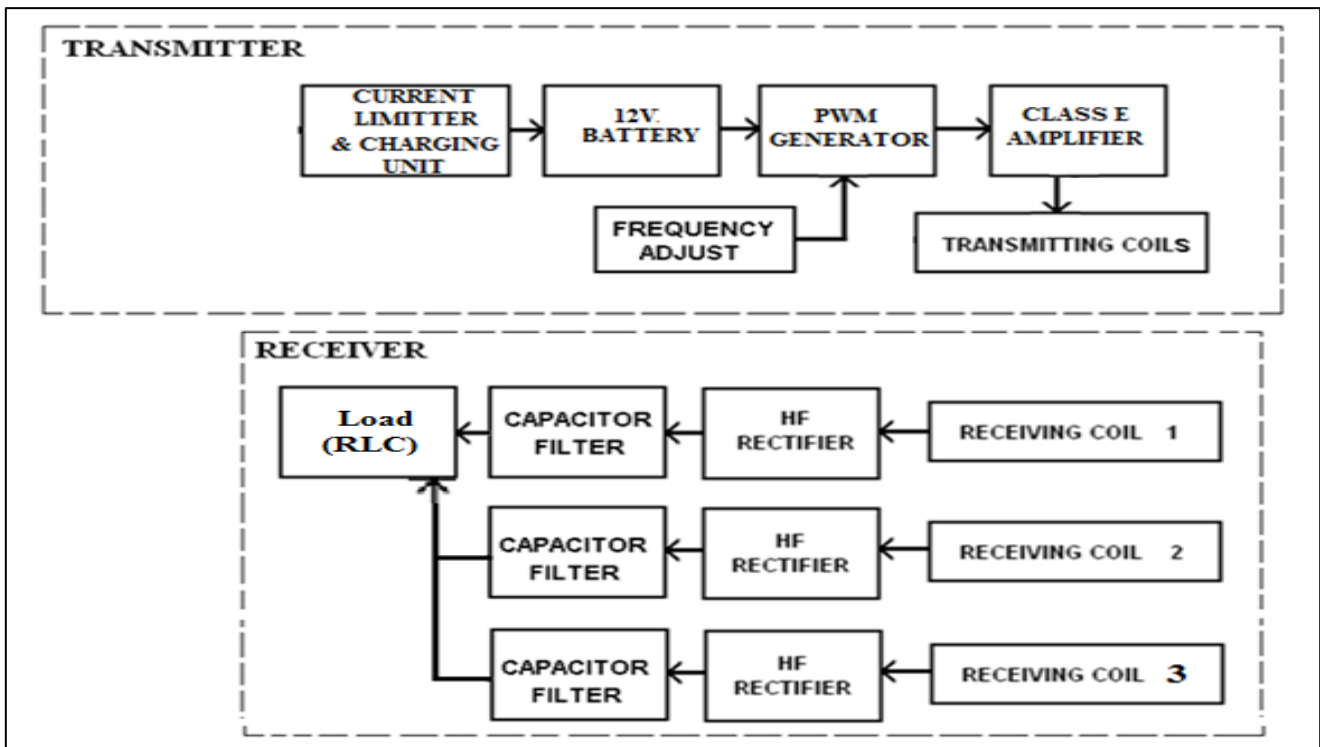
TRANSMITTER

CURRENT LIMITTER & CHARGING UNIT

12V. BATTERY

PWM GENERATOR

CLASS E AMPLIFIER

FREQUENCY ADJUST

TRANSMITTING COILS

RECEIVER

Load (RLC)

CAPACITOR FILTER

HF RECTIFIER

RECEIVING COIL 1

CAPACITOR FILTER

HF RECTIFIER

RECEIVING COIL 2

CAPACITOR FILTER

HF RECTIFIER

RECEIVING COIL 3